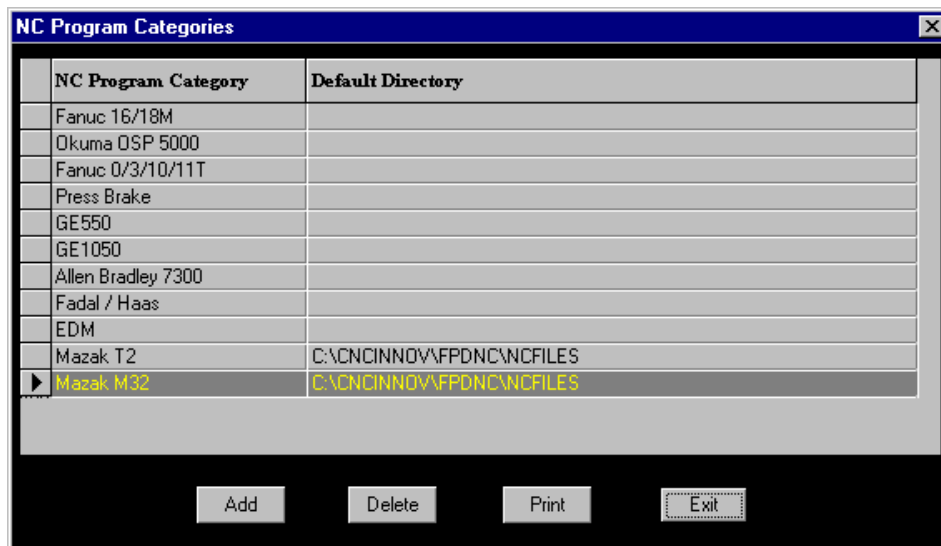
NC Program Categories

| NC Program Category | Default Directory |
|---|---|
| Fanuc 16/18M | |
| Okuma OSP 5000 | |
| Fanuc 0/3/10/11T | |
| Press Brake | |
| GE550 | |
| GE1050 | |
| Allen Bradley 7300 | |
| Fadal / Haas | |
| EDM | |
| Mazak T2 | C:\CNCINNOV\FPDNC\NCFILES |
| Mazak M32 | C:\CNCINNOV\FPDNC\NCFILES |

Add Delete Print Exit